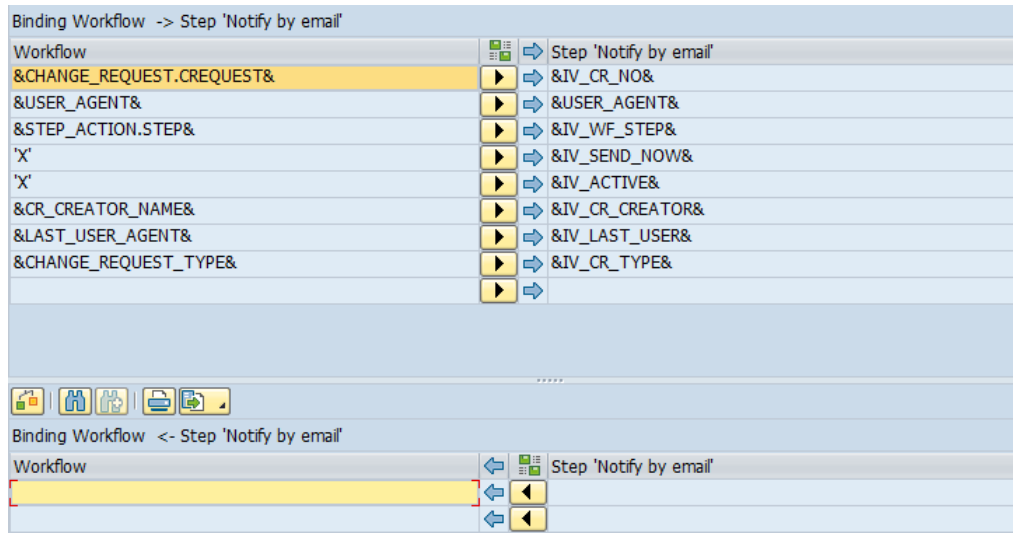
Binding Workflow -> Step 'Notify by email'

| Workflow | Step 'Notify by email' |
|---|---|
| &CHANGE_REQUEST.CREQUEST& | &IV_CR_NO& |
| &USER_AGENT& | &USER_AGENT& |
| &STEP_ACTION.STEP& | &IV_WF_STEP& |
| 'X' | &IV_SEND_NOW& |
| 'X' | &IV_ACTIVE& |
| &CR_CREATOR_NAME& | &IV_CR_CREATOR& |
| &LAST_USER_AGENT& | &IV_LAST_USER& |
| &CHANGE_REQUEST_TYPE& | &IV_CR_TYPE& |
| | |

Binding Workflow <- Step 'Notify by email'

| Workflow | Step 'Notify by email' |
|---|---|
| | |
| | |